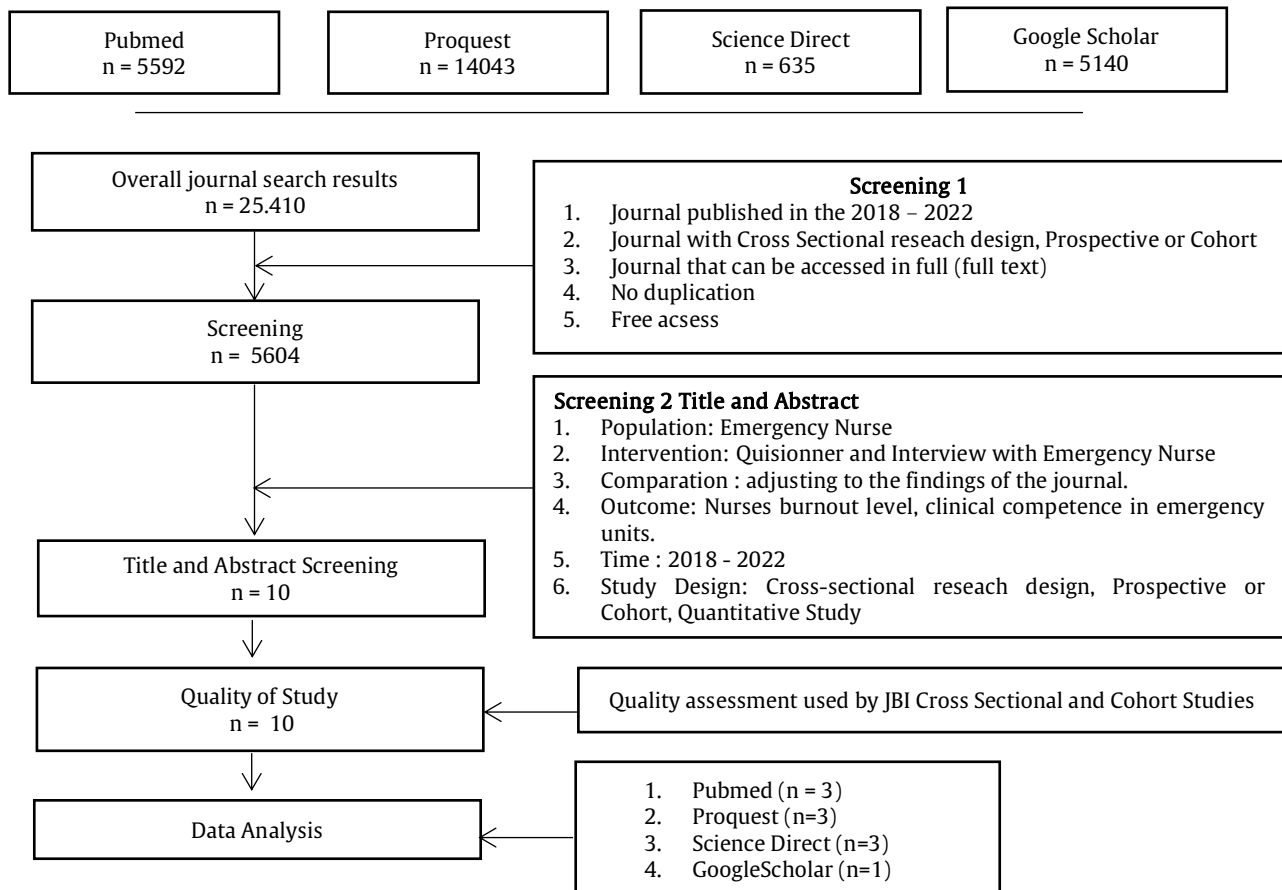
Pubmed
n = 5592

Proquest
n = 14043

Science Direct
n = 635

Google Scholar
n = 5140

Overall journal search results
n = 25.410

Screening 1
1. Journal published in the 2018 – 2022
2. Journal with Cross Sectional reseach design, Prospective or Cohort
3. Journal that can be accessed in full (full text)
4. No duplication
5. Free acsess

Screening
n = 5604

Screening 2 Title and Abstract
1. Population: Emergency Nurse
2. Intervention: Quisionner and Interview with Emergency Nurse
3. Comparation : adjusting to the findings of the journal.
4. Outcome: Nurses burnout level, clinical competence in emergency units.
5. Time : 2018 - 2022
6. Study Design: Cross-sectional reseach design, Prospective or Cohort, Quantitative Study

Title and Abstract Screening
n = 10

Quality of Study
n = 10

Quality assessment used by JBI Cross Sectional and Cohort Studies

Data Analysis

1. Pubmed (n = 3)
2. Proquest (n=3)
3. Science Direct (n=3)
4. GoogleScholar (n=1)